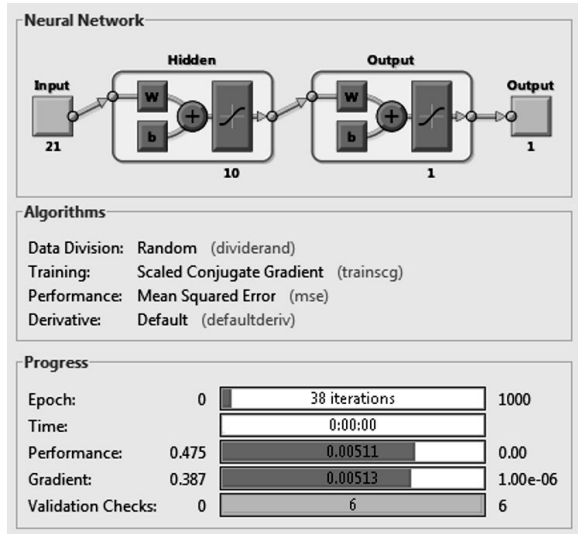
Neural Network

Hidden

Output

Input

21

W

b

+

10

W

b

+

1

Output

1

Algorithms

Data Division: Random (dividerand)
Training: Scaled Conjugate Gradient (trainscg)
Performance: Mean Squared Error (mse)
Derivative: Default (defaultderiv)

Progress

| | | | |
|---|---|---|---|
| Epoch: | 0 | 38 iterations | 1000 |
| Time: | | 0:00:00 | |
| Performance: | 0.475 | 0.00511 | 0.00 |
| Gradient: | 0.387 | 0.00513 | 1.00e-06 |
| Validation Checks: | 0 | 6 | 6 |